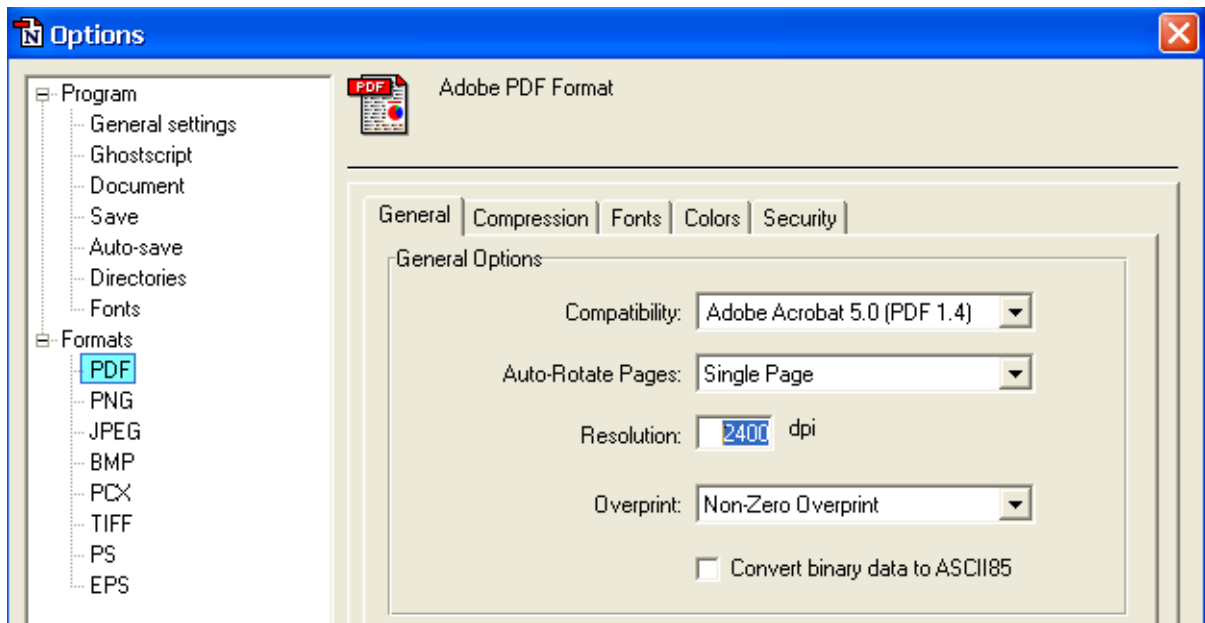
Options

Program
General settings
Ghostscript
Document
Save
Auto-save
Directories
Fonts
Formats
PDF
PNG
JPEG
BMP
PCX
TIFF
PS
EPS

PDF

Adobe PDF Format

General | Compression | Fonts | Colors | Security

General Options

Compatibility: Adobe Acrobat 5.0 (PDF 1.4)

Auto-Rotate Pages: Single Page

Resolution: 2400 dpi

Overprint: Non-Zero Overprint

Convert binary data to ASCII85